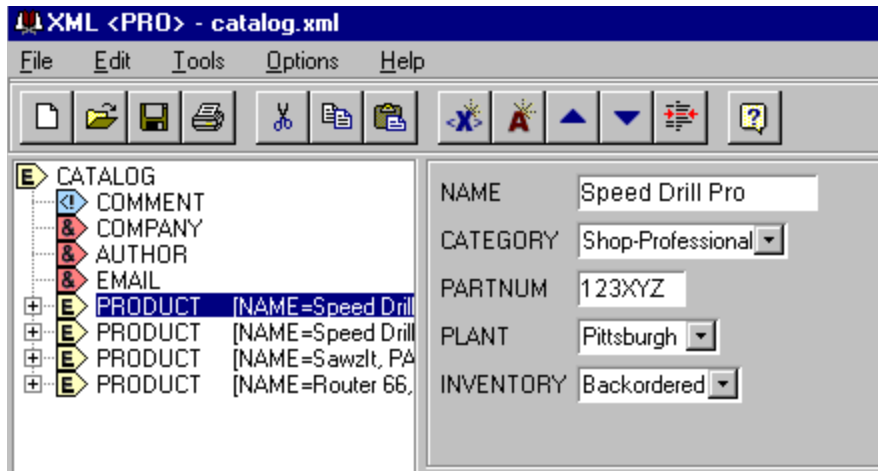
XML <PRO> - catalog.xml

File Edit Tools Options Help

CATALOG
COMMENT
COMPANY
AUTHOR
EMAIL
PRODUCT [NAME=Speed Drill
PRODUCT [NAME=Speed Drill
PRODUCT [NAME=Sawzlt, PA
PRODUCT [NAME=Router 66,

NAME Speed Drill Pro
CATEGORY Shop-Professional
PARTNUM 123XYZ
PLANT Pittsburgh
INVENTORY Backordered